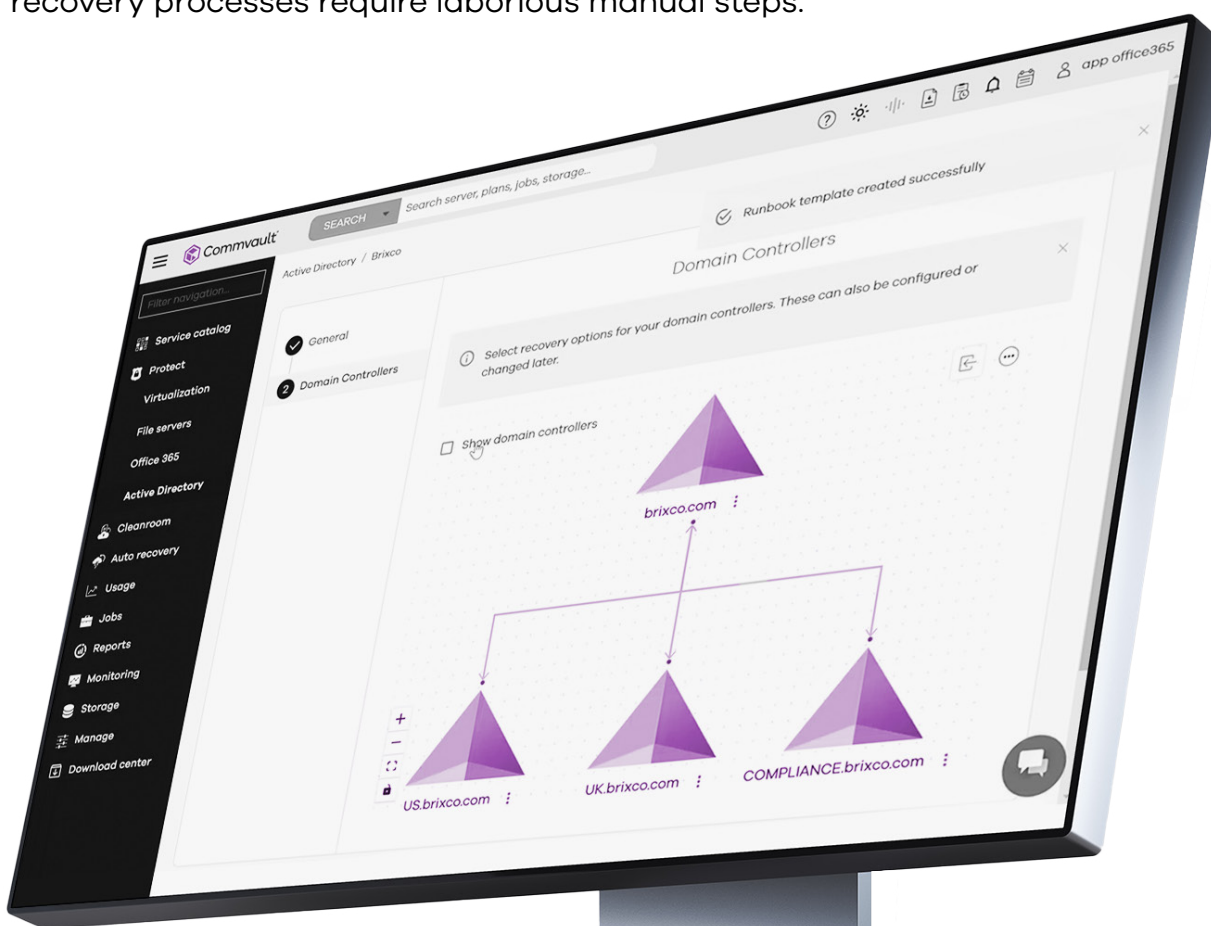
recovery processes require laborious manual steps.

app office365

Commvault

SEARCH

Search server, plans, jobs, storage...

Runbook template created successfully

Filter navigation...

Service catalog

Protect

Virtualization

File servers

Office 365

Active Directory

Cleanroom

Auto recovery

Usage

Jobs

Reports

Monitoring

Storage

Manage

Download center

Active Directory / Brixco

Domain Controllers

General

2 Domain Controllers

Select recovery options for your domain controllers. These can also be configured or changed later.

Show domain controllers

brixco.com

US.brixco.com

UK.brixco.com

COMPLIANCE.brixco.com